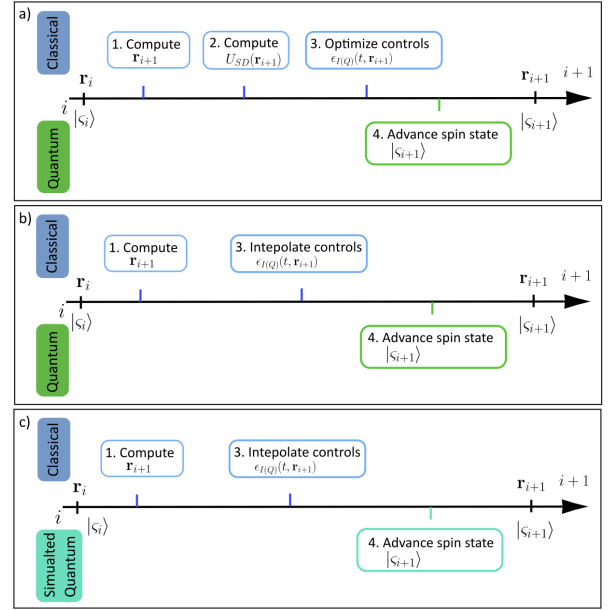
a)

Classical

1. Compute $\mathbf{r}_{i+1}$

2. Compute $U_{SD}(\mathbf{r}_{i+1})$

3. Optimize controls $\epsilon_{I(Q)}(t, \mathbf{r}_{i+1})$

$\mathbf{r}_i$

$\mathbf{r}_{i+1}$

$i+1$

$i$

$|\varsigma_i\rangle$

$|\varsigma_{i+1}\rangle$

Quantum

4. Advance spin state $|\varsigma_{i+1}\rangle$

b)

Classical

1. Compute $\mathbf{r}_{i+1}$

3. Intepolate controls $\epsilon_{I(Q)}(t, \mathbf{r}_{i+1})$

$\mathbf{r}_i$

$\mathbf{r}_{i+1}$

$i+1$

$i$

$|\varsigma_i\rangle$

$|\varsigma_{i+1}\rangle$

Quantum

4. Advance spin state $|\varsigma_{i+1}\rangle$

c)

Classical

1. Compute $\mathbf{r}_{i+1}$

3. Intepolate controls $\epsilon_{I(Q)}(t, \mathbf{r}_{i+1})$

$\mathbf{r}_i$

$\mathbf{r}_{i+1}$

$i+1$

$i$

$|\varsigma_i\rangle$

$|\varsigma_{i+1}\rangle$

Simualted Quantum

4. Advance spin state $|\varsigma_{i+1}\rangle$